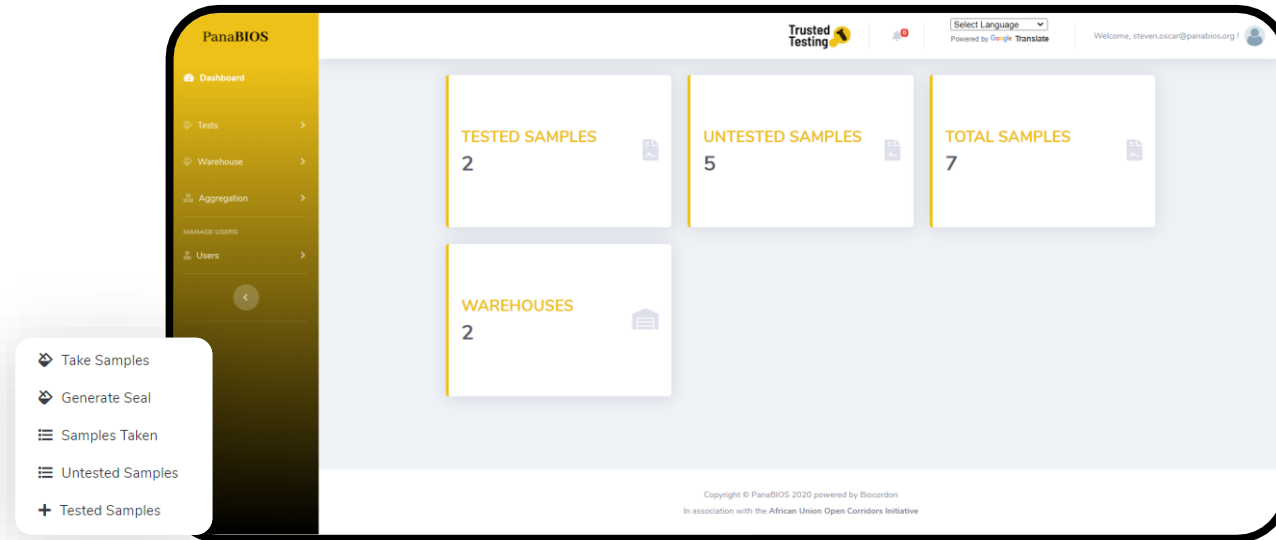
PanaBIOS

Dashboard

Tests

Warehouse

Aggregation

MANAGE USERS

Users

Trusted Testing

0

Select Language
Powered by Google Translate

Welcome, steven.oscar@panabios.org !

TESTED SAMPLES
2

UNTESTED SAMPLES
5

TOTAL SAMPLES
7

WAREHOUSES
2

Take Samples

Generate Seal

Samples Taken

Untested Samples

+ Tested Samples

Copyright © PanaBIOS 2020 powered by Biocordon

In association with the African Union Open Corridors Initiative